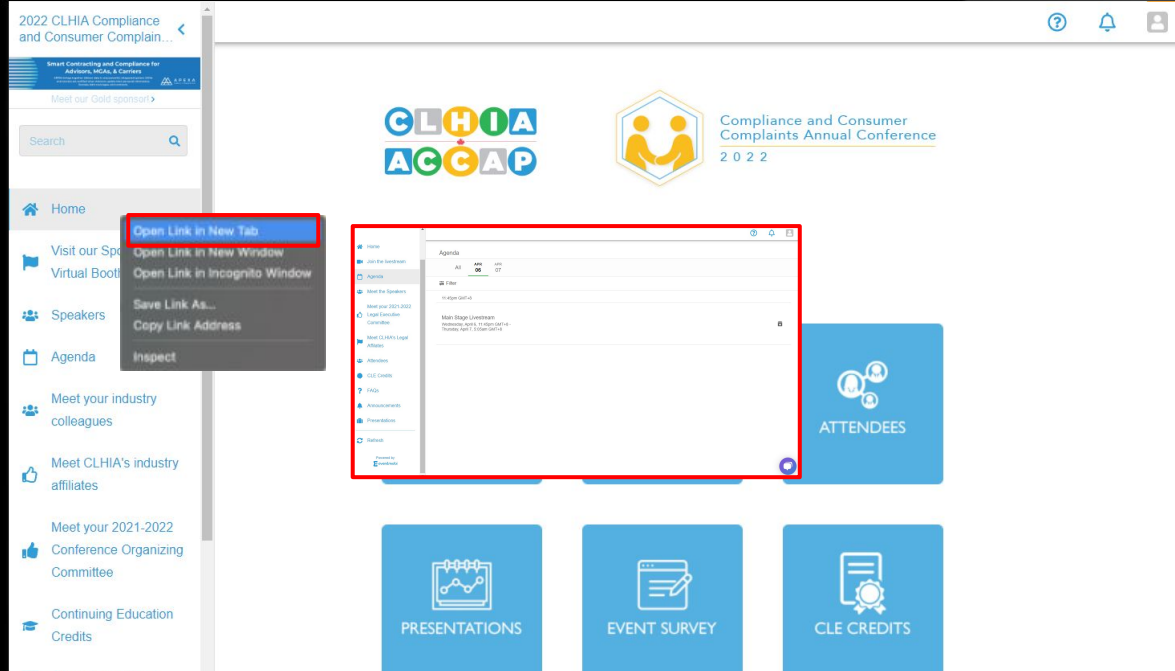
2022 CLHIA Compliance and Consumer Complain...

Smart Contracting and Compliance for Advisors, MGAs, & Carriers

Meet our Gold sponsor ›

Search

Home

Visit our Spo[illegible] Virtual Booth

Speakers

Agenda

Meet your industry colleagues

Meet CLHIA's industry affiliates

Meet your 2021-2022 Conference Organizing Committee

Continuing Education Credits

Open Link in New Tab
Open Link in New Window
Open Link in Incognito Window
Save Link As...
Copy Link Address
Inspect

CLHIA ACCAP

Compliance and Consumer Complaints Annual Conference
2022

Home
Join the livestream
Agenda
Meet the Speakers
Meet your 2021-2022 Legal Executive Committee
Meet CLHIA's Legal Affiliates
Attendees
CLE Credits
FAQs
Announcements
Presentations
Refresh
Powered by eventmobi

Agenda
All
APR 06
APR 07
Filter
11:40pm GMT+8
Main Stage Livestream
Wednesday, April 6, 11:40pm GMT+8 - Thursday, April 7, 2:00am GMT+8

ATTENDEES

PRESENTATIONS

EVENT SURVEY

CLE CREDITS